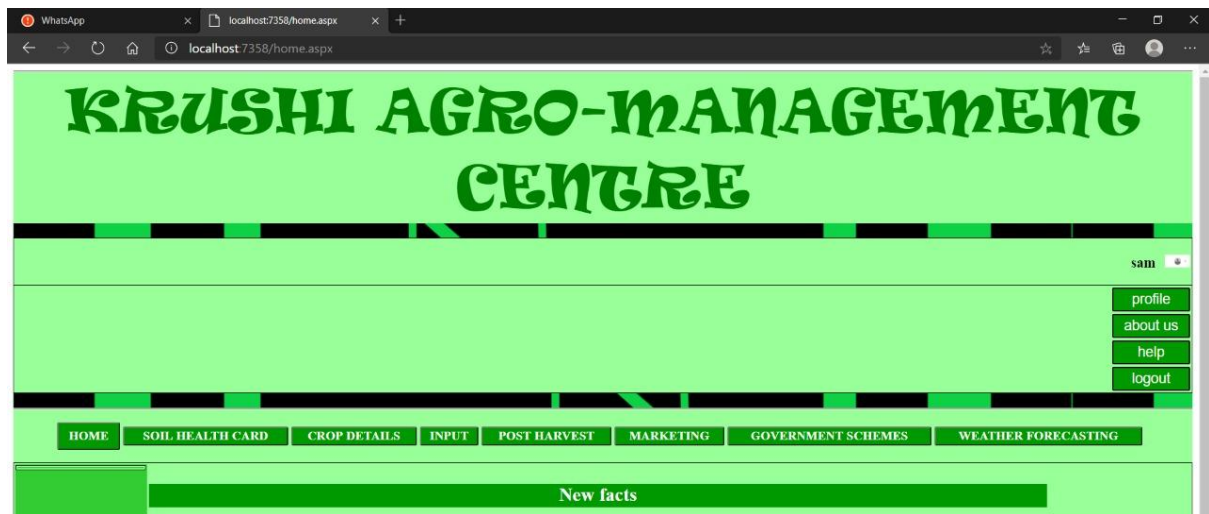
WhatsApp
localhost:7358/home.aspx
localhost:7358/home.aspx

KRUSHI AGRO-MANAGEMENT CENTRE

sam

profile
about us
help
logout

HOME
SOIL HEALTH CARD
CROP DETAILS
INPUT
POST HARVEST
MARKETING
GOVERNMENT SCHEMES
WEATHER FORECASTING

New facts